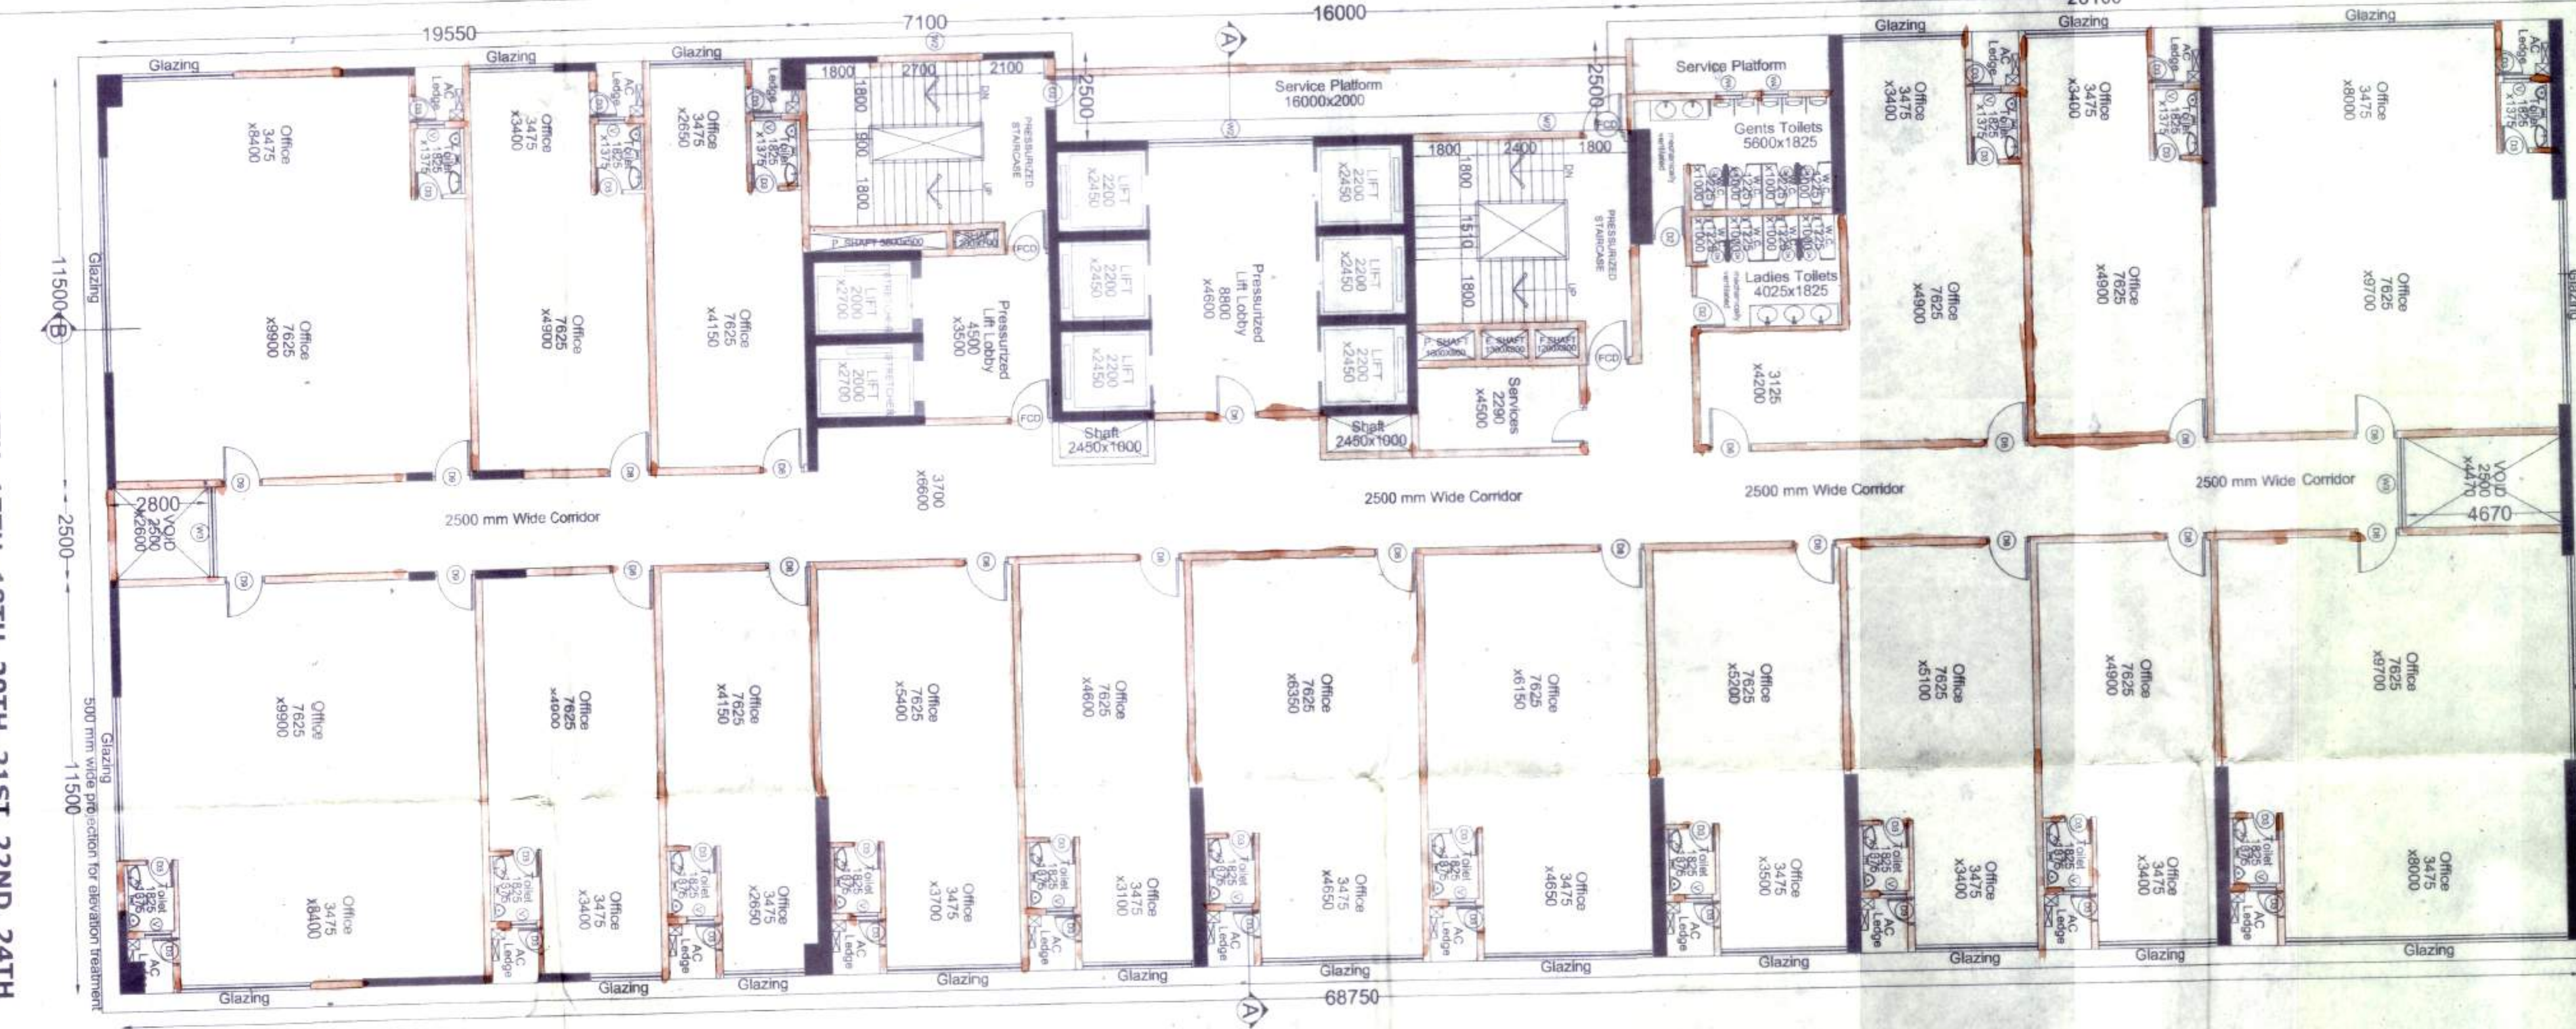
19550
7100
16000
A
Glazing
Glazing
Glazing
Glazing
Glazing
Glazing
1800
2700
2100
2500
2500
Service Platform
16000x2000
Service Platform
Office 3475 x8400
Office 3475 x3400
Office 3475 x2650
Office 3475 x3400
Office 3475 x3400
Office 3475 x8000
AC Ledge
Toilet 1825 x1375
PRESSURIZED STAIRCASE
Gents Toilets 5600x1825
1800
2400
1800
1800
900
1800
LIFT 2200 x2450
LIFT 2200 x2450
LIFT 2200 x2450
LIFT 2200 x2450
LIFT 2200 x2450
LIFT 2200 x2450
1800
1510
1800
PRESSURIZED STAIRCASE
P. SHAFT
F. SHAFT
FCD
LIFT 2000 x2700
LIFT 2000 x2700
Pressurized Lift Lobby 4500 x3500
Pressurized Lift Lobby 8800 x4600
Ladies Toilets 4025x1825
Office 7625 x4900
Office 7625 x4900
Office 7625 x9700
11500
B
Glazing
Office 7625 x9900
Office 7625 x4900
Office 7625 x4150
3125 x4200
Services 2290 x4500
Shaft 2450x1600
Shaft 2450x1000
3700 x6600
2800
VOID 2500 x2800
2500 mm Wide Corridor
2500 mm Wide Corridor
2500 mm Wide Corridor
2500 mm Wide Corridor
VOID 2500 x4470
4670
2500
Office 7625 x9900
Office 7625 x4900
Office 7625 x4150
Office 7625 x5400
Office 7625 x4600
Office 7625 x6350
Office 7625 x6150
Office 7625 x5200
Office 7625 x6100
Office 7625 x4900
Office 7625 x9700
Glazing
500 mm wide projection for elevation treatment
11500
Office 3475 x8400
Office 3475 x3400
Office 3475 x2650
Office 3475 x3700
Office 3475 x3100
Office 3475 x4650
Office 3475 x4650
Office 3475 x3500
Office 3475 x3400
Office 3475 x3400
Office 3475 x8000
Toilet 1825 x1375
AC Ledge
Glazing
Glazing
Glazing
Glazing
Glazing
Glazing
Glazing
Glazing
Glazing
Glazing
Glazing
68750
A